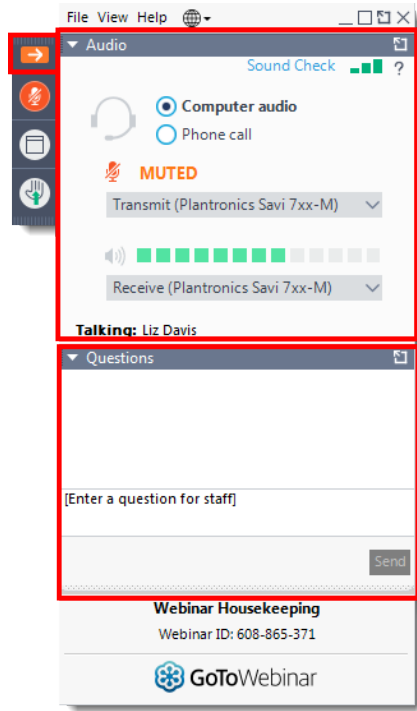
File View Help

Audio

Sound Check ?

Computer audio

Phone call

MUTED

Transmit (Plantronics Savi 7xx-M)

Receive (Plantronics Savi 7xx-M)

Talking: Liz Davis

Questions

[Enter a question for staff]

Send

Webinar Housekeeping

Webinar ID: 608-865-371

GoToWebinar